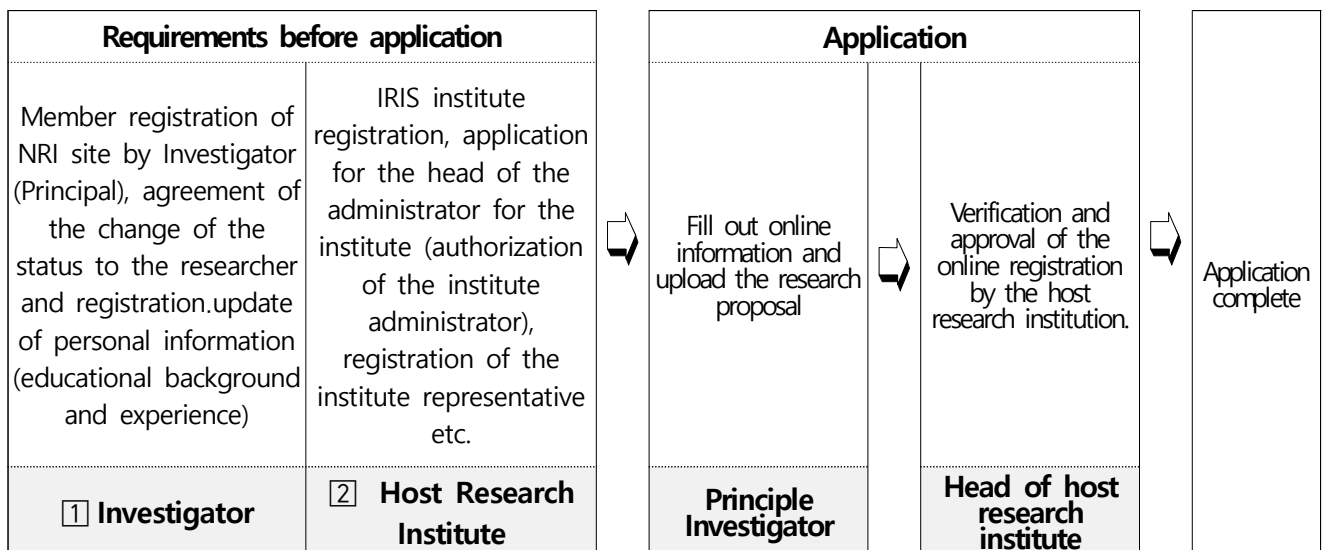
Requirements before application

Member registration of NRI site by Investigator (Principal), agreement of the change of the status to the researcher and registration.update of personal information (educational background and experience)

IRIS institute registration, application for the head of the administrator for the institute (authorization of the institute administrator), registration of the institute representative etc.

1 Investigator

2 Host Research Institute

Application

Fill out online information and upload the research proposal

Verification and approval of the online registration by the host research institution.

Principle Investigator

Head of host research institute

Application complete